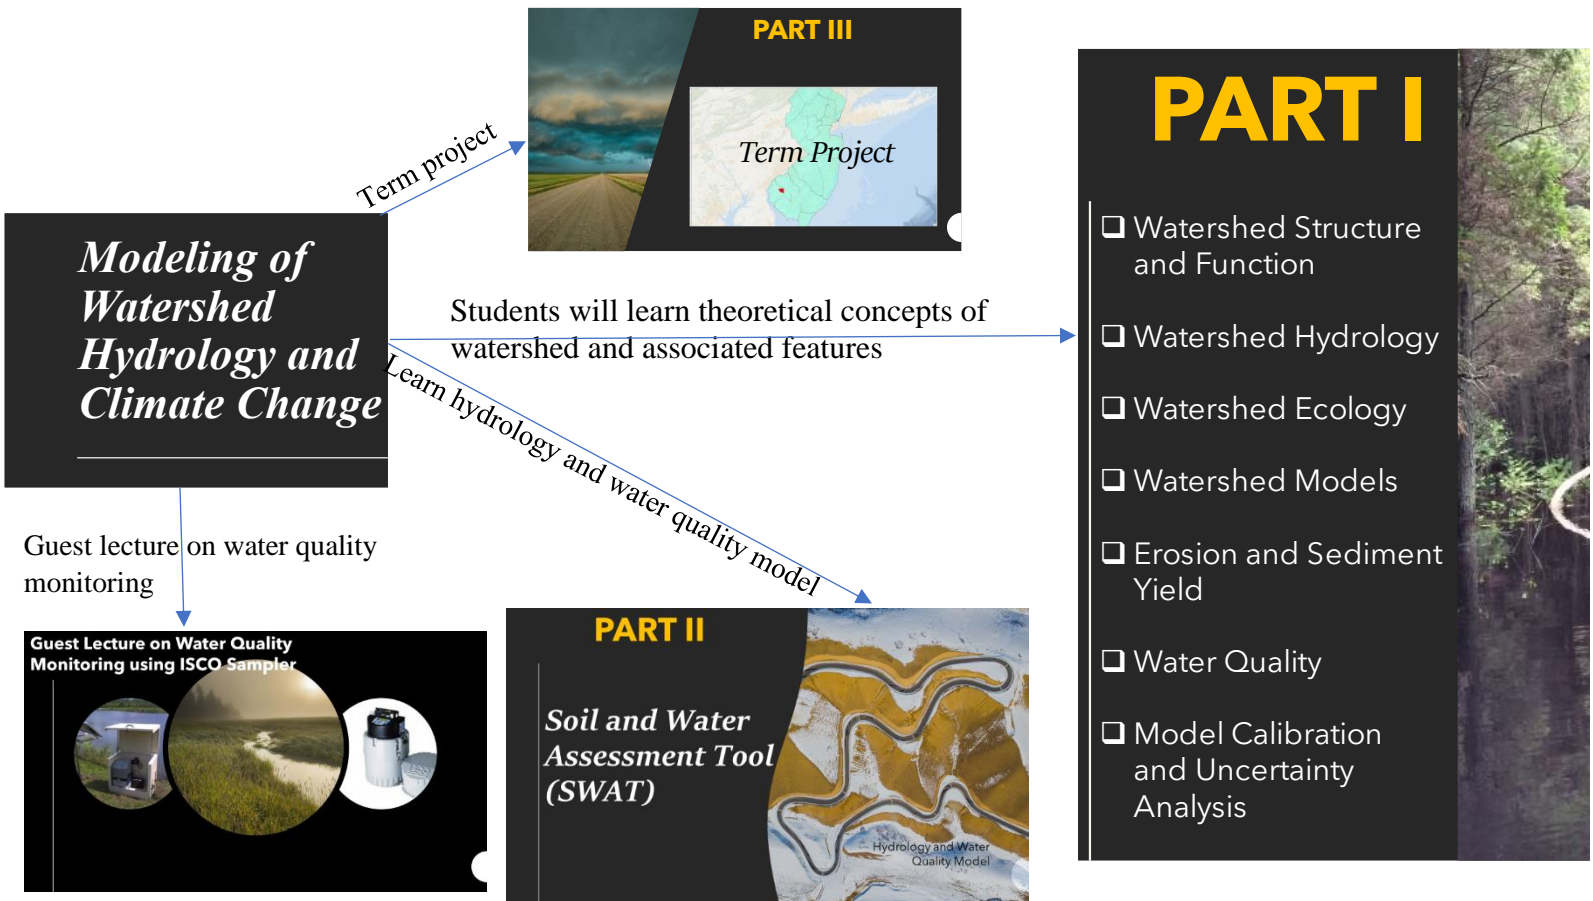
PART III

Term Project

Term project

Modeling of Watershed Hydrology and Climate Change

Students will learn theoretical concepts of watershed and associated features

Learn hydrology and water quality model

Guest lecture on water quality monitoring

PART I

❑ Watershed Structure and Function

❑ Watershed Hydrology

❑ Watershed Ecology

❑ Watershed Models

❑ Erosion and Sediment Yield

❑ Water Quality

❑ Model Calibration and Uncertainty Analysis

Guest Lecture on Water Quality Monitoring using ISCO Sampler

PART II

Soil and Water Assessment Tool (SWAT)

Hydrology and Water Quality Model